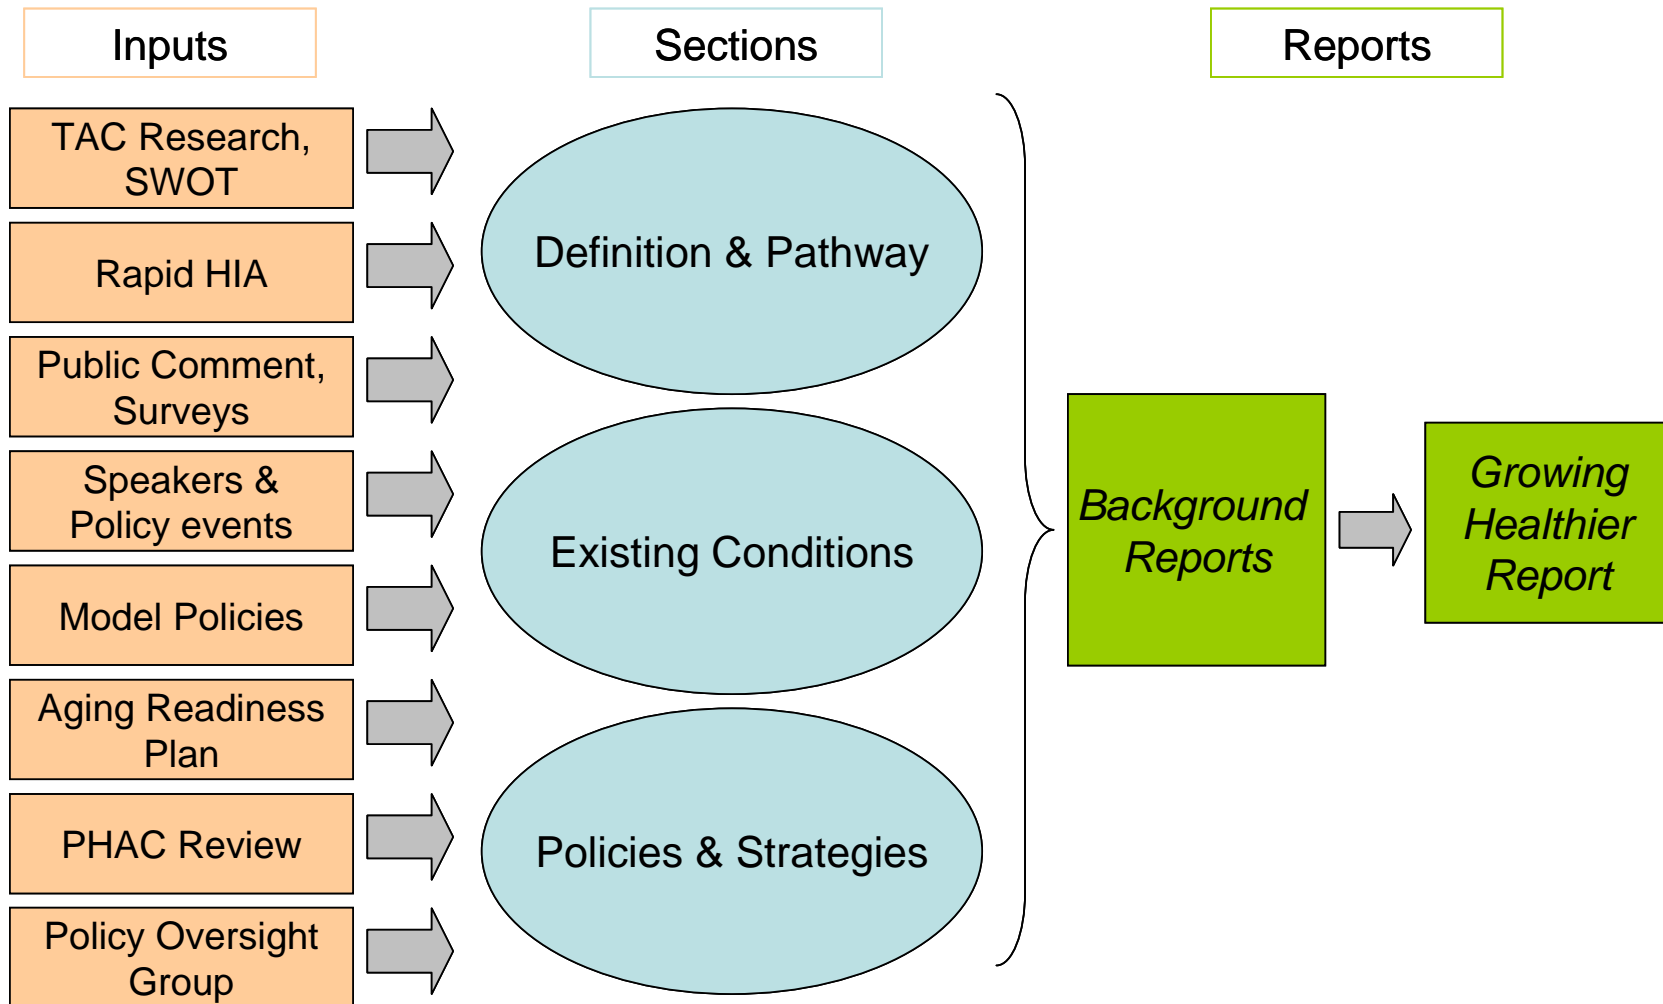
Inputs

Sections

Reports

TAC Research, SWOT

Rapid HIA

Public Comment, Surveys

Speakers & Policy events

Model Policies

Aging Readiness Plan

PHAC Review

Policy Oversight Group

Definition & Pathway

Existing Conditions

Policies & Strategies

Background Reports

Growing Healthier Report